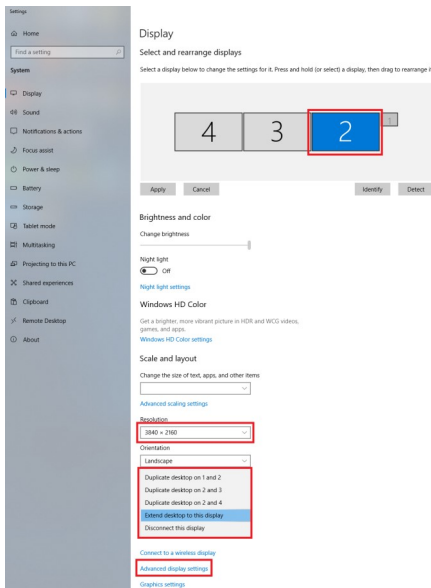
Settings

Home

Find a setting

System

Display

Sound

Notifications & actions

Focus assist

Power & sleep

Battery

Storage

Tablet mode

Multitasking

Projecting to this PC

Shared experiences

Clipboard

Remote Desktop

About

Display

Select and rearrange displays

Select a display below to change the settings for it. Press and hold (or select) a display, then drag to rearrange i

4

3

2

1

Apply

Cancel

Identify

Detect

Brightness and color

Change brightness

Night light

Off

Night light settings

Windows HD Color

Get a brighter, more vibrant picture in HDR and WCG videos, games, and apps.

Windows HD Color settings

Scale and layout

Change the size of text, apps, and other items

Advanced scaling settings

Resolution

3840 × 2160

Orientation

Landscape

Duplicate desktop on 1 and 2

Duplicate desktop on 2 and 3

Duplicate desktop on 2 and 4

Extend desktop to this display

Disconnect this display

Connect to a wireless display

Advanced display settings

Graphics settings